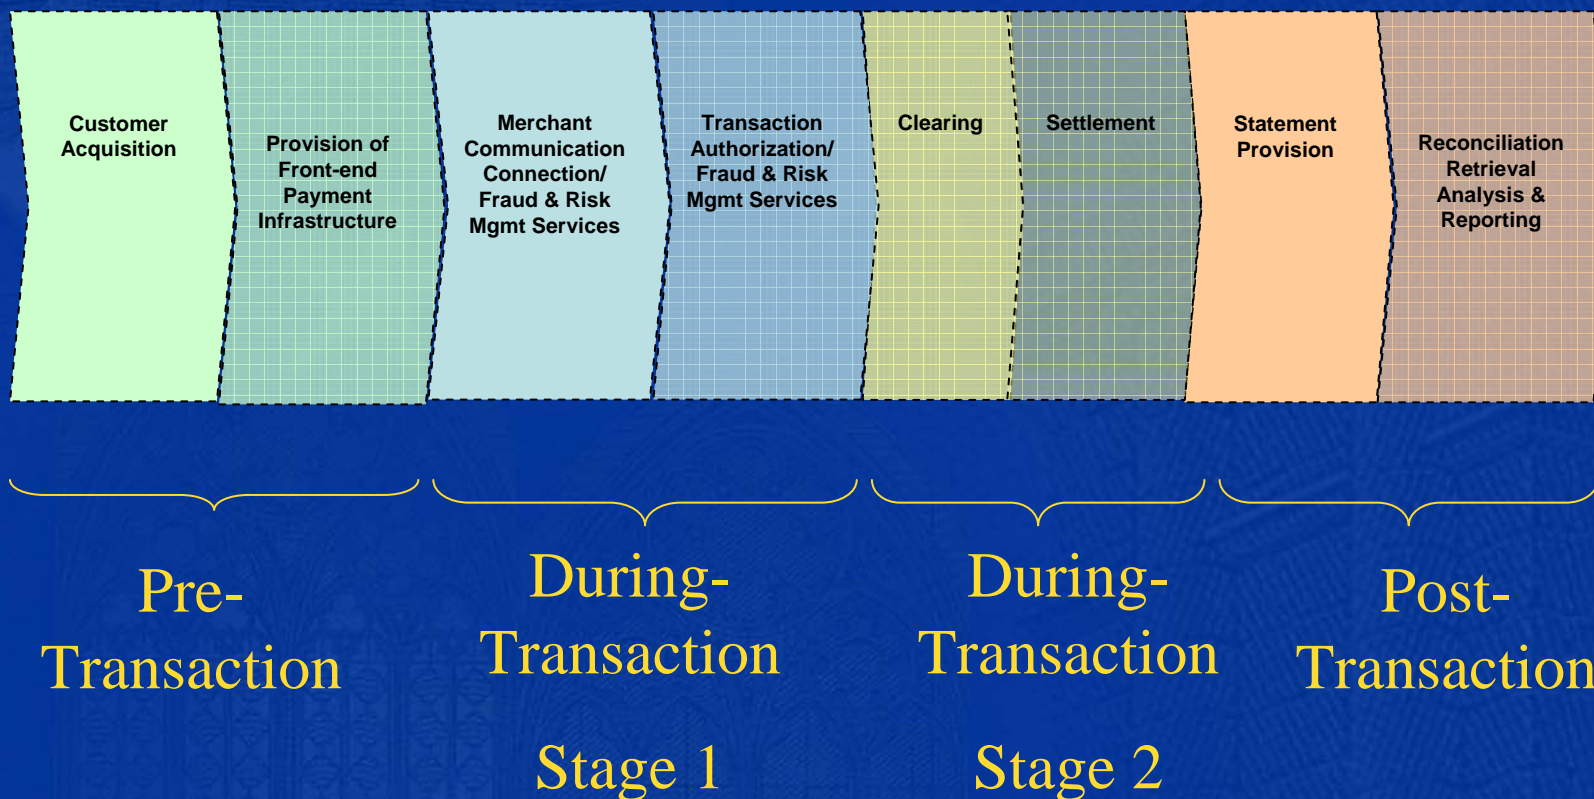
Customer Acquisition

Provision of Front-end Payment Infrastructure

Merchant Communication Connection/ Fraud & Risk Mgmt Services

Transaction Authorization/ Fraud & Risk Mgmt Services

Clearing

Settlement

Statement Provision

Reconciliation Retrieval Analysis & Reporting

Pre-Transaction

During-Transaction

Stage 1

During-Transaction

Stage 2

Post-Transaction